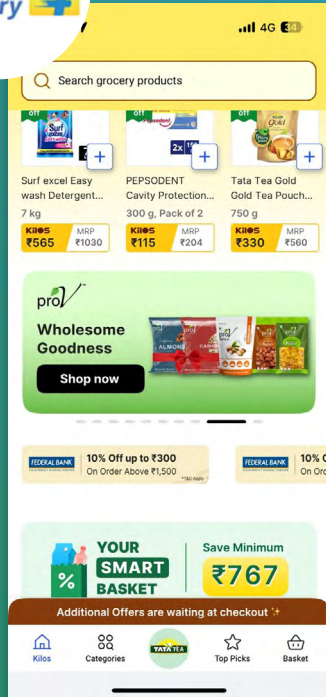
ry

4G 34

Search grocery products

off

Surf excel

2x

Surf excel Easy wash Detergent...
7 kg
Kilos ₹565
MRP ₹1030

PEPSODENT Cavity Protection...
300 g, Pack of 2
Kilos ₹115
MRP ₹204

off

Tata Tea Gold Gold Tea Pouch...
750 g
Kilos ₹330
MRP ₹560

pro

Wholesome Goodness

Shop now

FEDERAL BANK
10% Off up to ₹300
On Order Above ₹1,500
*T&C Apply

FEDERAL BANK
10% O
On Or

YOUR SMART BASKET

Save Minimum
₹767

Additional Offers are waiting at checkout ✨

Kilos
Categories
TATA TEA
Top Picks
Basket